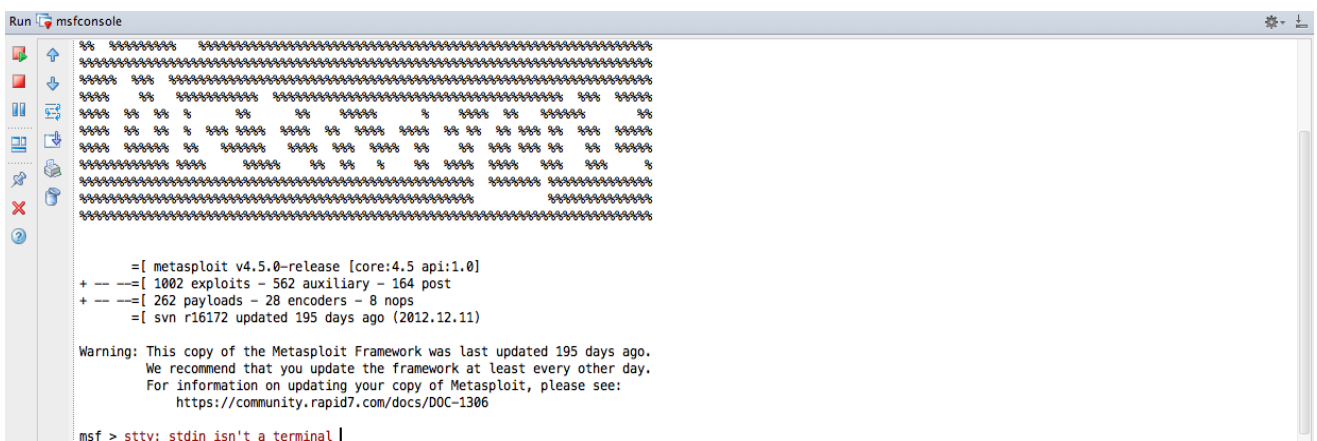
Run msfconsole

=[ metasploit v4.5.0-release [core:4.5 api:1.0]
+ -- --=[ 1002 exploits - 562 auxiliary - 164 post
+ -- --=[ 262 payloads - 28 encoders - 8 nops
=[ svn r16172 updated 195 days ago (2012.12.11)

Warning: This copy of the Metasploit Framework was last updated 195 days ago.
We recommend that you update the framework at least every other day.
For information on updating your copy of Metasploit, please see:
https://community.rapid7.com/docs/DOC-1306

msf > stty: stdin isn't a terminal